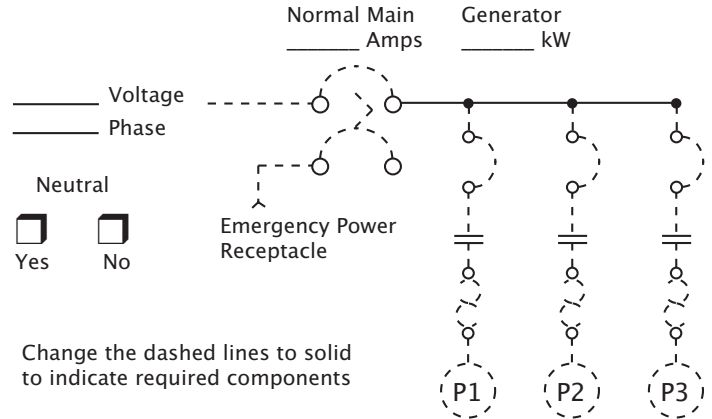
Normal Main
_______ Amps

Generator
_______ kW

_______ Voltage
_______ Phase

Neutral

☐ Yes ☐ No

Emergency Power Receptacle

Change the dashed lines to solid to indicate required components

P1

P2

P3